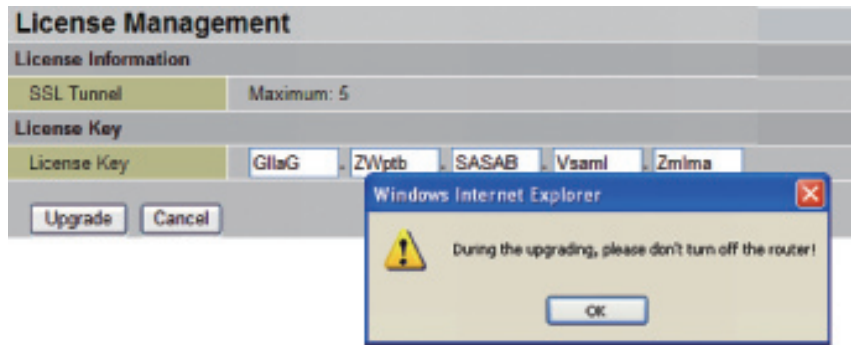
License Management

License Information

| SSL Tunnel | Maximum: 5 |
|---|---|

License Key

| License Key | GllaG - ZWptb - SASAB - Vsaml - Zmlma |
|---|---|

Upgrade Cancel

Windows Internet Explorer

During the upgrading, please don't turn off the router!

OK